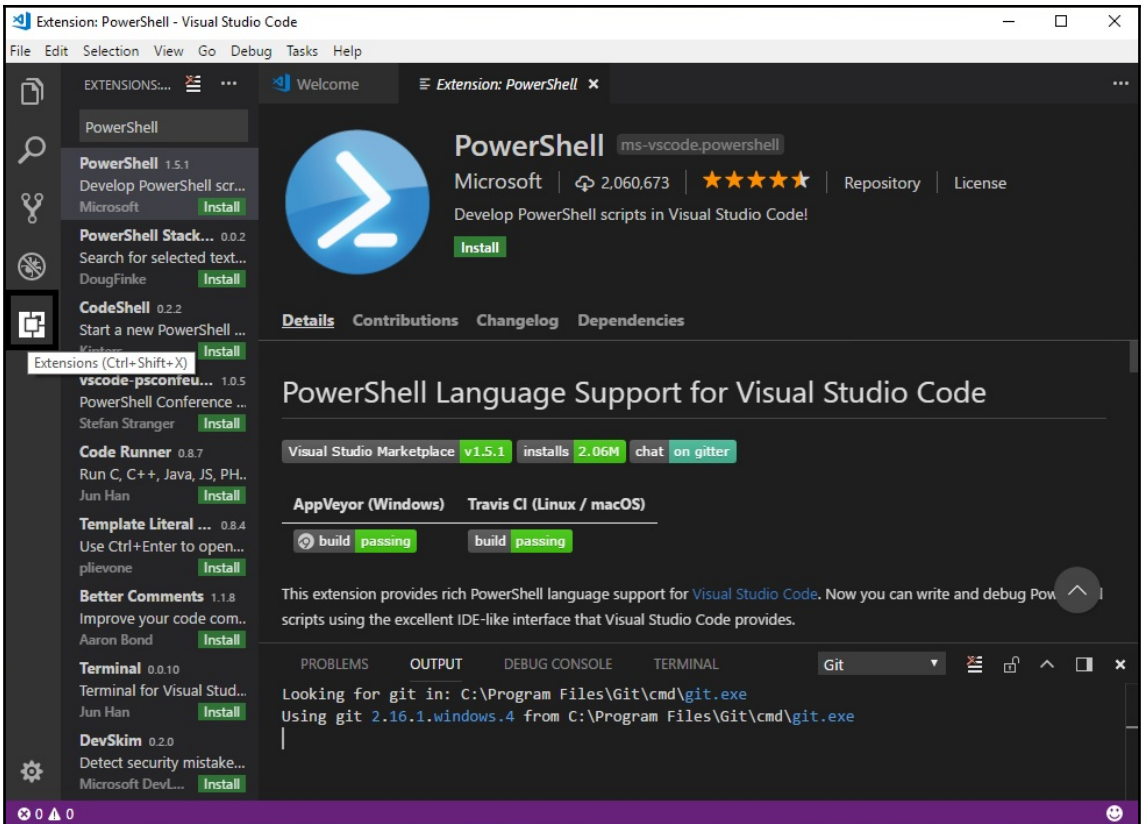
Extension: PowerShell - Visual Studio Code

File Edit Selection View Go Debug Tasks Help

EXTENSIONS:... ...

PowerShell

PowerShell 1.5.1
Develop PowerShell scr...
Microsoft Install

PowerShell Stack... 0.0.2
Search for selected text...
DougFinke Install

CodeShell 0.2.2
Start a new PowerShell ...
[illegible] Install

Extensions (Ctrl+Shift+X)

vscode-psconfeu... 1.0.5
PowerShell Conference ...
Stefan Stranger Install

Code Runner 0.8.7
Run C, C++, Java, JS, PH..
Jun Han Install

Template Literal ... 0.8.4
Use Ctrl+Enter to open...
plievone Install

Better Comments 1.1.8
Improve your code com..
Aaron Bond Install

Terminal 0.0.10
Terminal for Visual Stud...
Jun Han Install

DevSkim 0.2.0
Detect security mistake...
Microsoft DevL... Install

Welcome

Extension: PowerShell ×

...

PowerShell ms-vscode.powershell

Microsoft | 2,060,673 | ★★★★★ | Repository | License

Develop PowerShell scripts in Visual Studio Code!

Install

Details Contributions Changelog Dependencies

PowerShell Language Support for Visual Studio Code

Visual Studio Marketplace v1.5.1 installs 2.06M chat on gitter

AppVeyor (Windows) Travis CI (Linux / macOS)

build passing build passing

This extension provides rich PowerShell language support for Visual Studio Code. Now you can write and debug Pow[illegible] scripts using the excellent IDE-like interface that Visual Studio Code provides.

PROBLEMS OUTPUT DEBUG CONSOLE TERMINAL Git

Looking for git in: C:\Program Files\Git\cmd\git.exe
Using git 2.16.1.windows.4 from C:\Program Files\Git\cmd\git.exe

⊗ 0 ⚠ 0